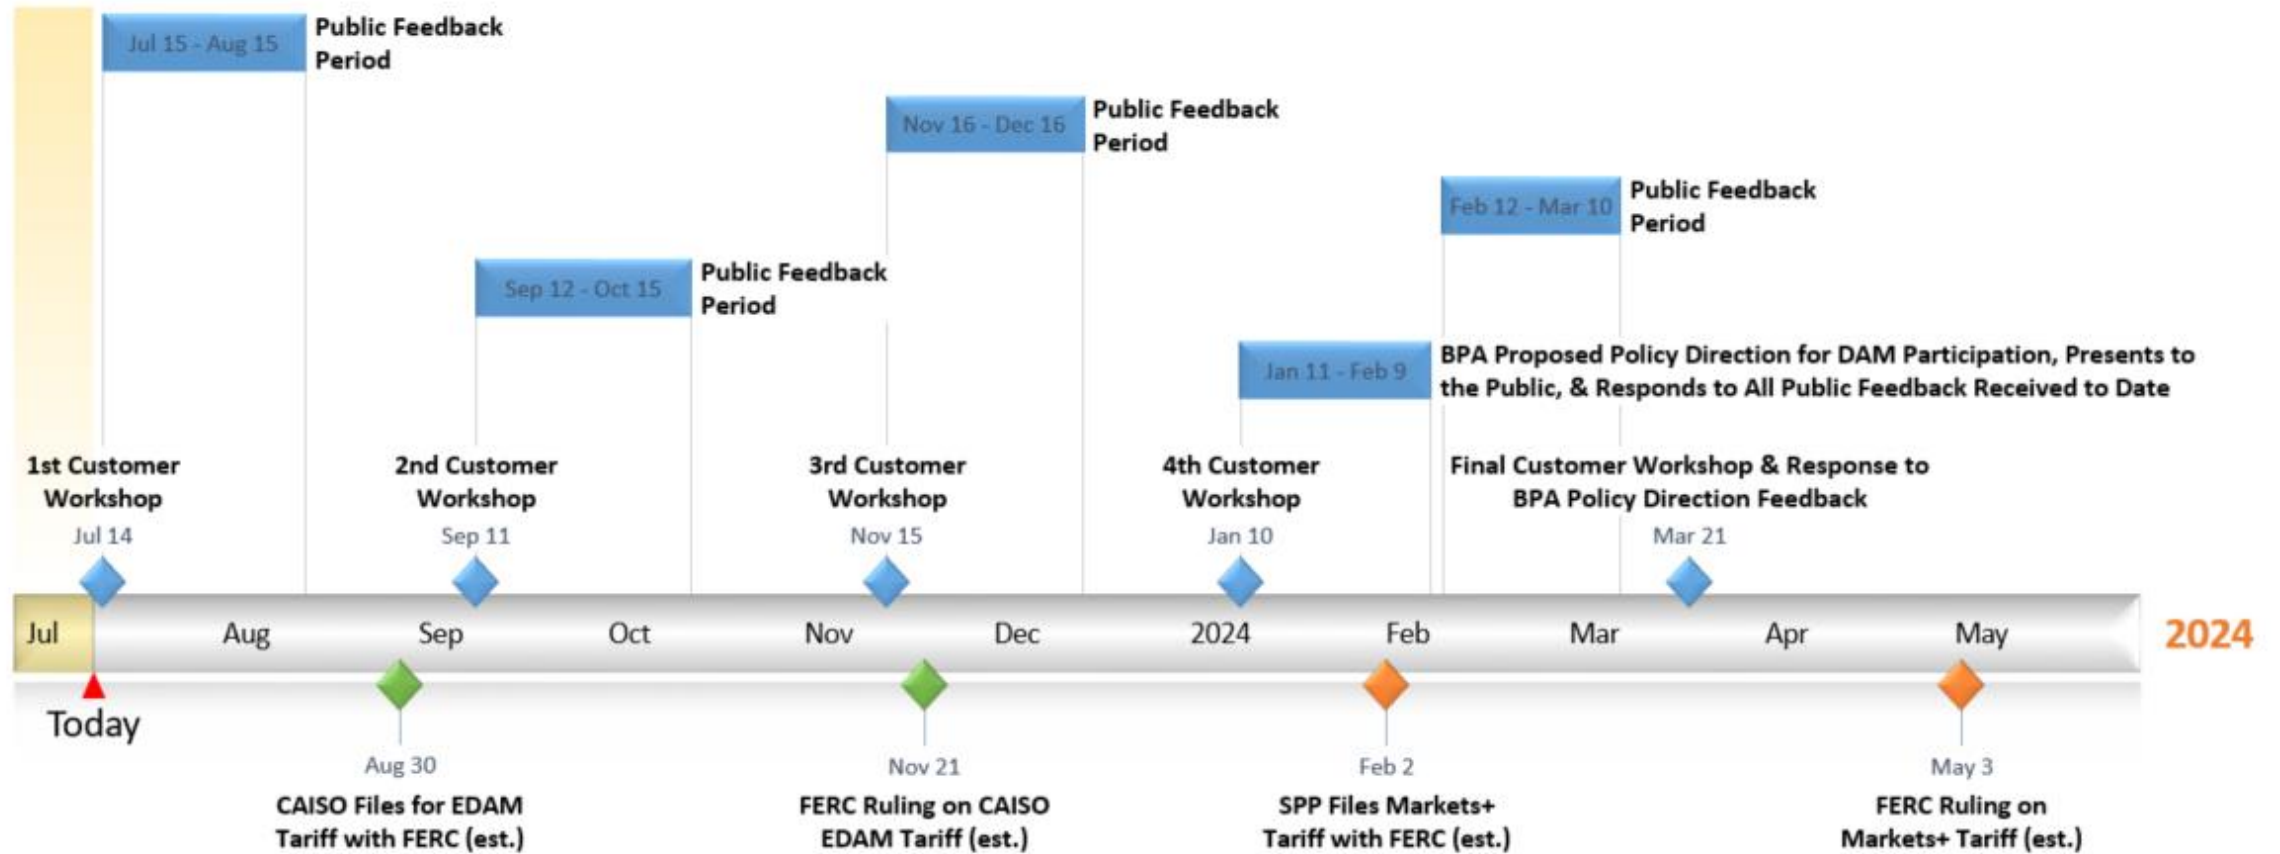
Jul 15 - Aug 15 Public Feedback Period

Nov 16 - Dec 16 Public Feedback Period

Feb 12 - Mar 10 Public Feedback Period

Sep 12 - Oct 15 Public Feedback Period

Jan 11 - Feb 9 BPA Proposed Policy Direction for DAM Participation, Presents to the Public, & Responds to All Public Feedback Received to Date

1st Customer Workshop
Jul 14

2nd Customer Workshop
Sep 11

3rd Customer Workshop
Nov 15

4th Customer Workshop
Jan 10

Final Customer Workshop & Response to BPA Policy Direction Feedback
Mar 21

Jul Aug Sep Oct Nov Dec 2024 Feb Mar Apr May 2024

Today

Aug 30
CAISO Files for EDAM Tariff with FERC (est.)

Nov 21
FERC Ruling on CAISO EDAM Tariff (est.)

Feb 2
SPP Files Markets+ Tariff with FERC (est.)

May 3
FERC Ruling on Markets+ Tariff (est.)